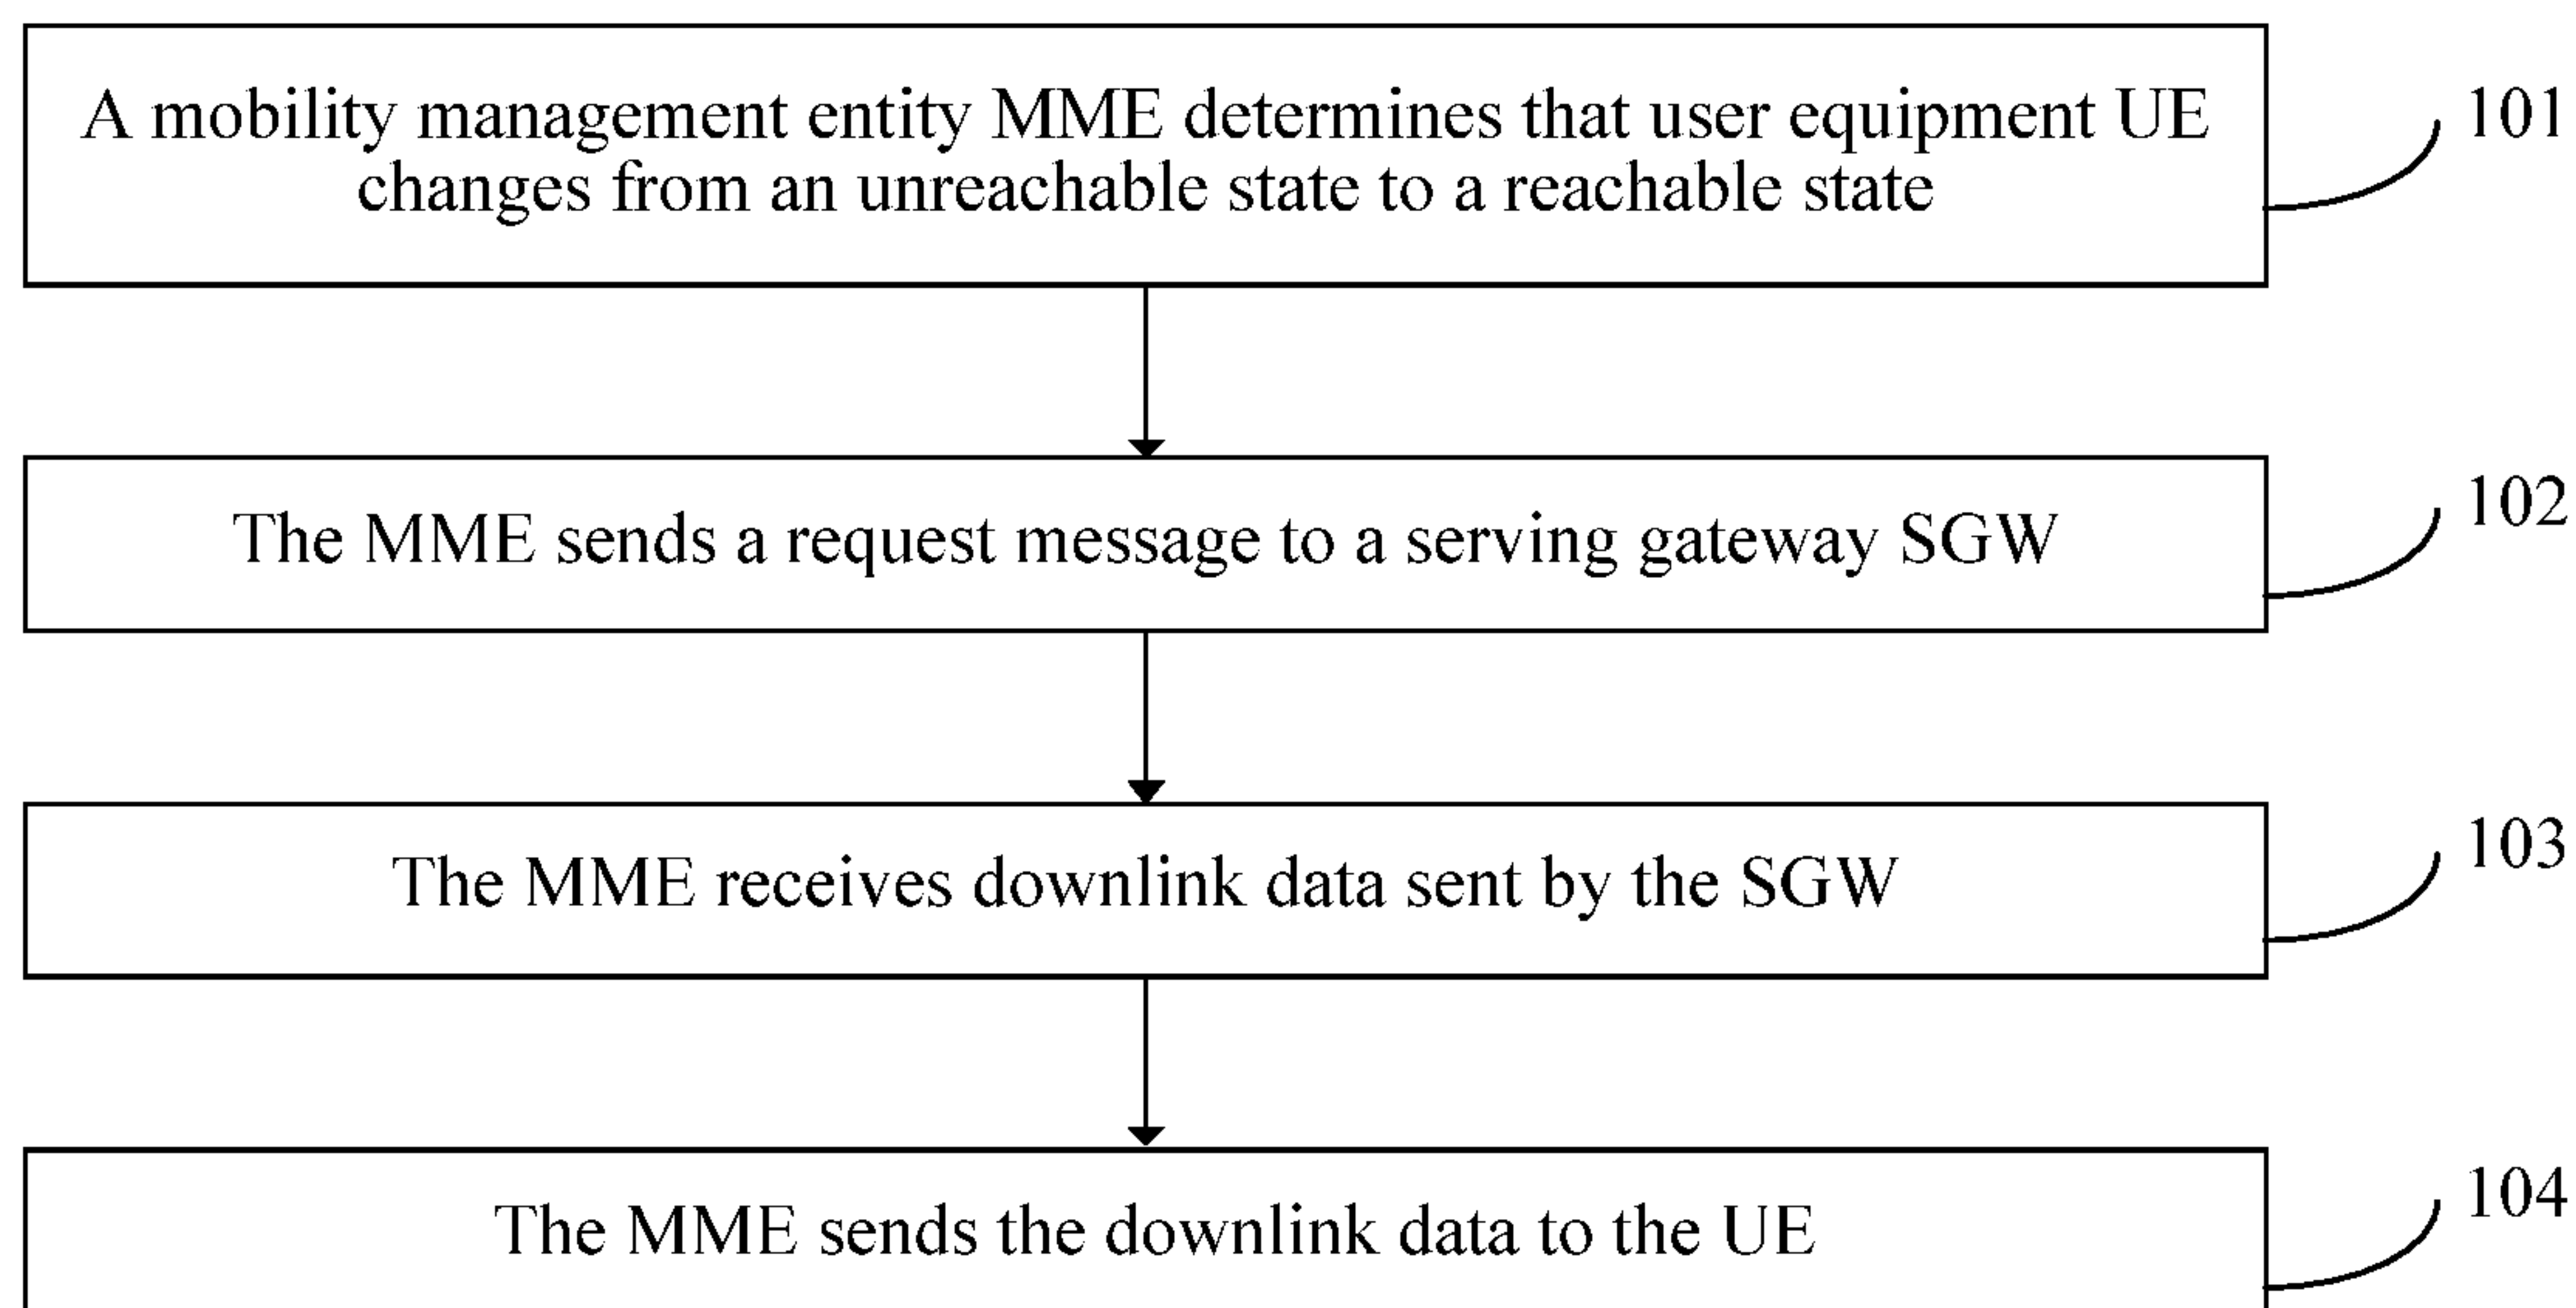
A mobility management entity MME determines that user equipment UE changes from an unreachable state to a reachable state

101

The MME sends a request message to a serving gateway SGW

102

The MME receives downlink data sent by the SGW

103

The MME sends the downlink data to the UE

104